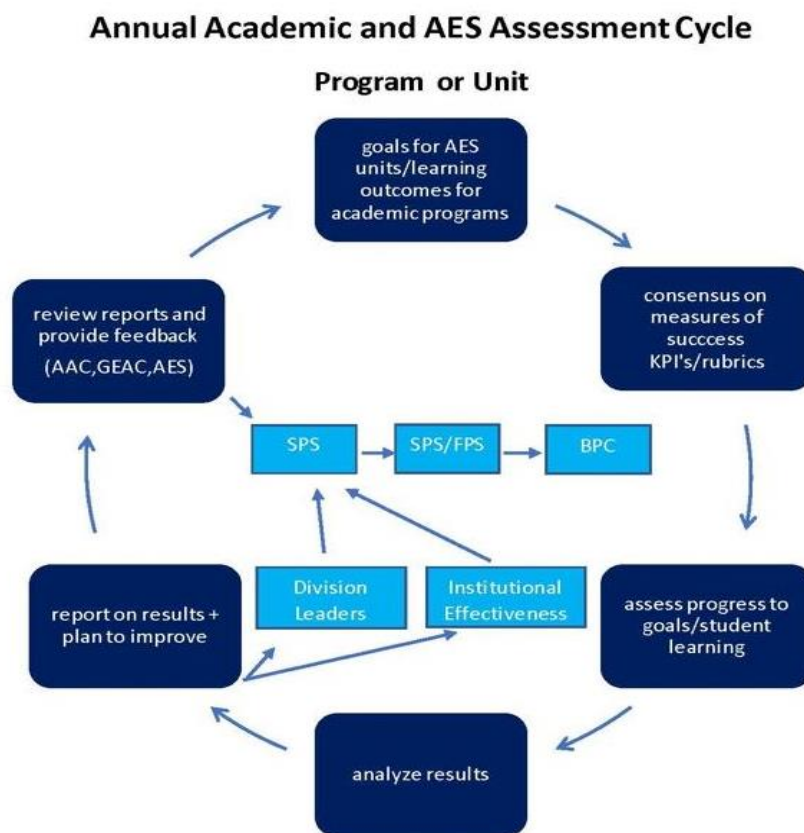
Annual Academic and AES Assessment Cycle

Program or Unit

goals for AES units/learning outcomes for academic programs

consensus on measures of succcess KPI's/rubrics

assess progress to goals/student learning

analyze results

report on results + plan to improve

review reports and provide feedback (AAC,GEAC,AES)

SPS

SPS/FPS

BPC

Division Leaders

Institutional Effectiveness